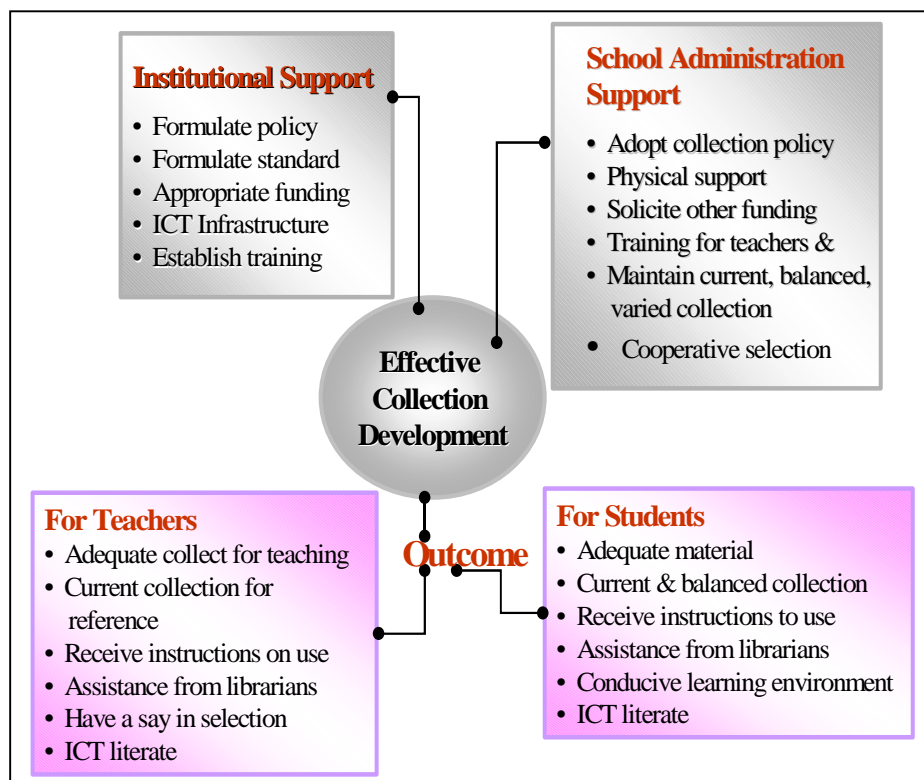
Institutional Support
- Formulate policy
- Formulate standard
- Appropriate funding
- ICT Infrastructure
- Establish training

School Administration Support
- Adopt collection policy
- Physical support
- Solicit other funding
- Training for teachers &
- Maintain current, balanced, varied collection
- Cooperative selection

Effective Collection Development

Outcome

For Teachers
- Adequate collect for teaching
- Current collection for reference
- Receive instructions on use
- Assistance from librarians
- Have a say in selection
- ICT literate

For Students
- Adequate material
- Current & balanced collection
- Receive instructions to use
- Assistance from librarians
- Conducive learning environment
- ICT literate